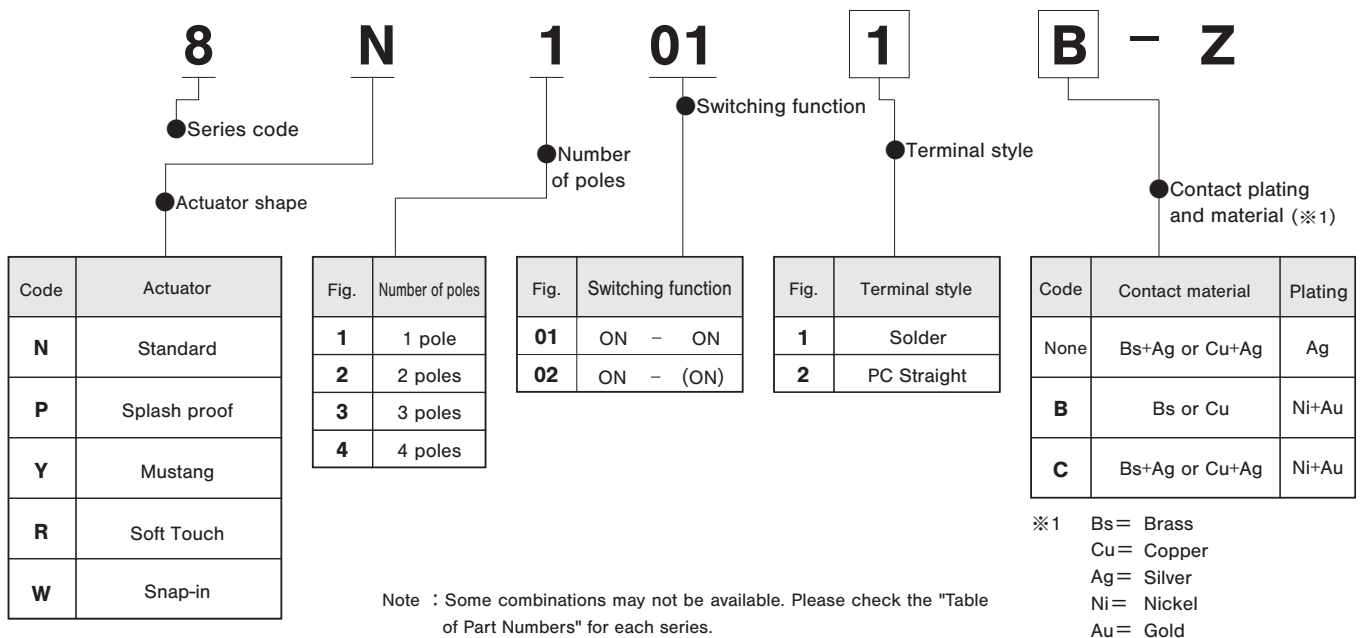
8 N 1 01 1 B − Z

Series code

Actuator shape

Number of poles

Switching function

Terminal style

Contact plating and material (※1)

| Code | Actuator |
|---|---|
| N | Standard |
| P | Splash proof |
| Y | Mustang |
| R | Soft Touch |
| W | Snap-in |

| Fig. | Number of poles |
|---|---|
| 1 | 1 pole |
| 2 | 2 poles |
| 3 | 3 poles |
| 4 | 4 poles |

| Fig. | Switching function |
|---|---|
| 01 | ON − ON |
| 02 | ON − (ON) |

| Fig. | Terminal style |
|---|---|
| 1 | Solder |
| 2 | PC Straight |

| Code | Contact material | Plating |
|---|---|---|
| None | Bs+Ag or Cu+Ag | Ag |
| B | Bs or Cu | Ni+Au |
| C | Bs+Ag or Cu+Ag | Ni+Au |

※1 Bs= Brass
Cu= Copper
Ag= Silver
Ni= Nickel
Au= Gold

Note : Some combinations may not be available. Please check the "Table of Part Numbers" for each series.